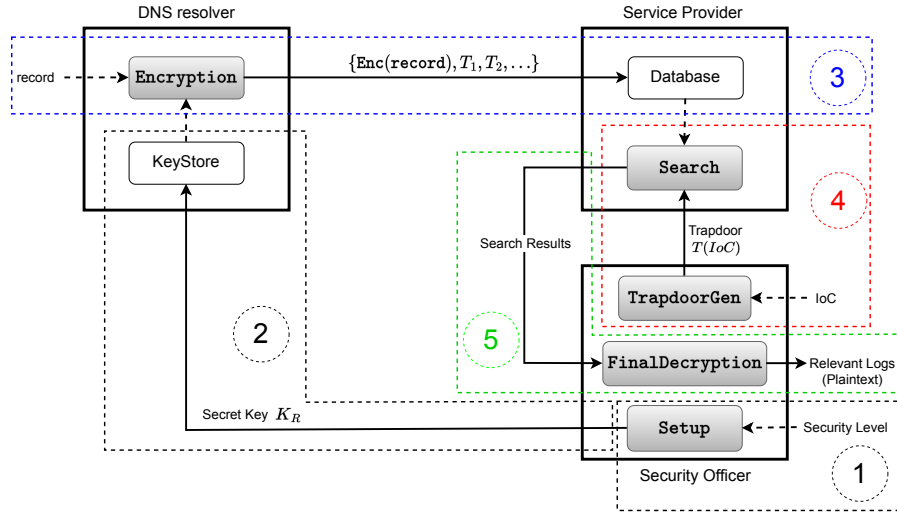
DNS resolver

Service Provider

record

Encryption

$\{\texttt{Enc}(\texttt{record}), T_1, T_2, \ldots\}$

Database

3

KeyStore

Search

4

Search Results

Trapdoor $T(IoC)$

TrapdoorGen

IoC

2

5

FinalDecryption

Relevant Logs (Plaintext)

Secret Key $K_R$

Setup

Security Level

Security Officer

1